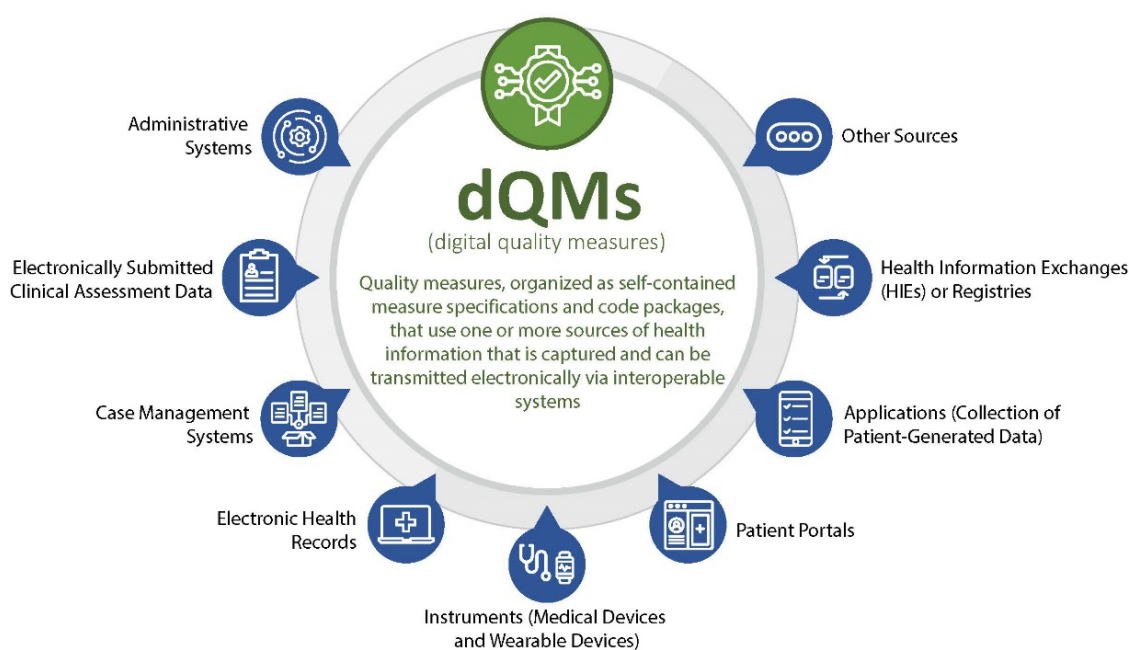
dQMs

(digital quality measures)

Quality measures, organized as self-contained measure specifications and code packages, that use one or more sources of health information that is captured and can be transmitted electronically via interoperable systems

Administrative Systems

Other Sources

Electronically Submitted Clinical Assessment Data

Health Information Exchanges (HIEs) or Registries

Case Management Systems

Applications (Collection of Patient-Generated Data)

Electronic Health Records

Patient Portals

Instruments (Medical Devices and Wearable Devices)